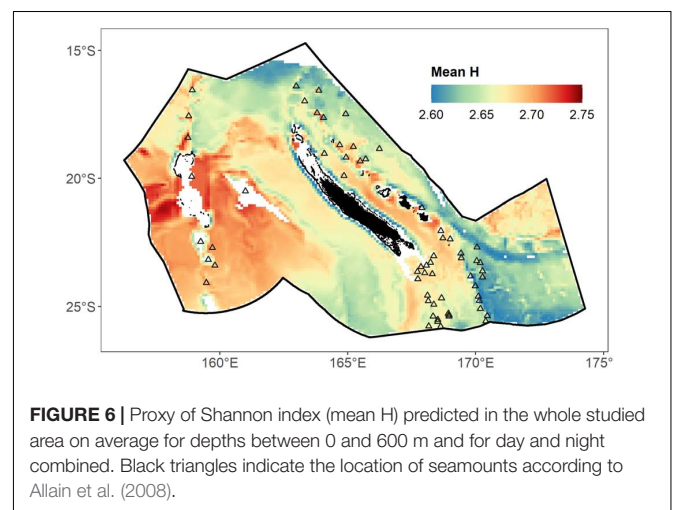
15°S
20°S
25°S
160°E
165°E
170°E
175°
Mean H
2.60
2.65
2.70
2.75

FIGURE 6 | Proxy of Shannon index (mean H) predicted in the whole studied area on average for depths between 0 and 600 m and for day and night combined. Black triangles indicate the location of seamounts according to Allain et al. (2008).